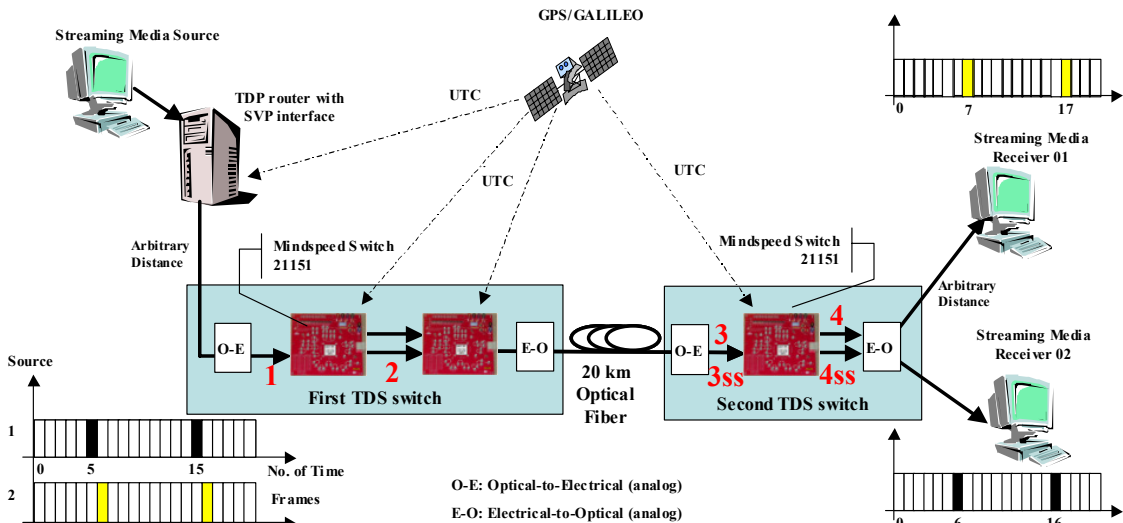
Streaming Media Source

GPS/GALILEO

TDP router with SVP interface

UTC

UTC

UTC

0 7 17

Streaming Media Receiver 01

Arbitrary Distance

Mindspeed Switch 21151

Mindspeed Switch 21151

Arbitrary Distance

O-E

1

2

E-O

20 km Optical Fiber

O-E

3

3ss

4

4ss

E-O

First TDS switch

Second TDS switch

Streaming Media Receiver 02

Source

1

0 5 15 No. of Time Frames

2

O-E: Optical-to-Electrical (analog)

E-O: Electrical-to-Optical (analog)

0 6 16